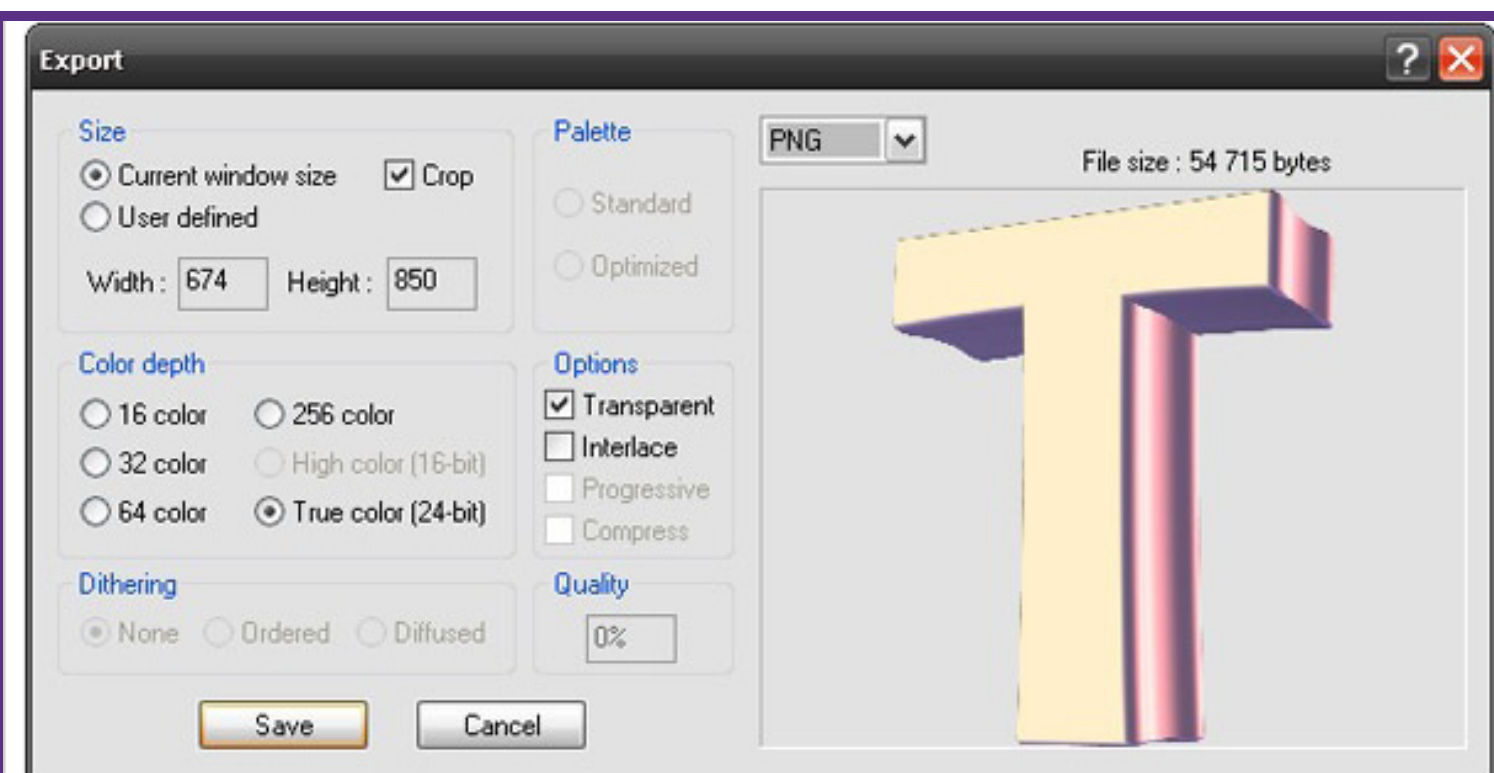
Export

?

Size
Current window size
Crop
User defined
Width : 674
Height : 850

Palette
Standard
Optimized

PNG

File size : 54 715 bytes

Color depth
16 color
256 color
32 color
High color (16-bit)
64 color
True color (24-bit)

Options
Transparent
Interlace
Progressive
Compress

Dithering
None
Ordered
Diffused

Quality
0%

Save
Cancel